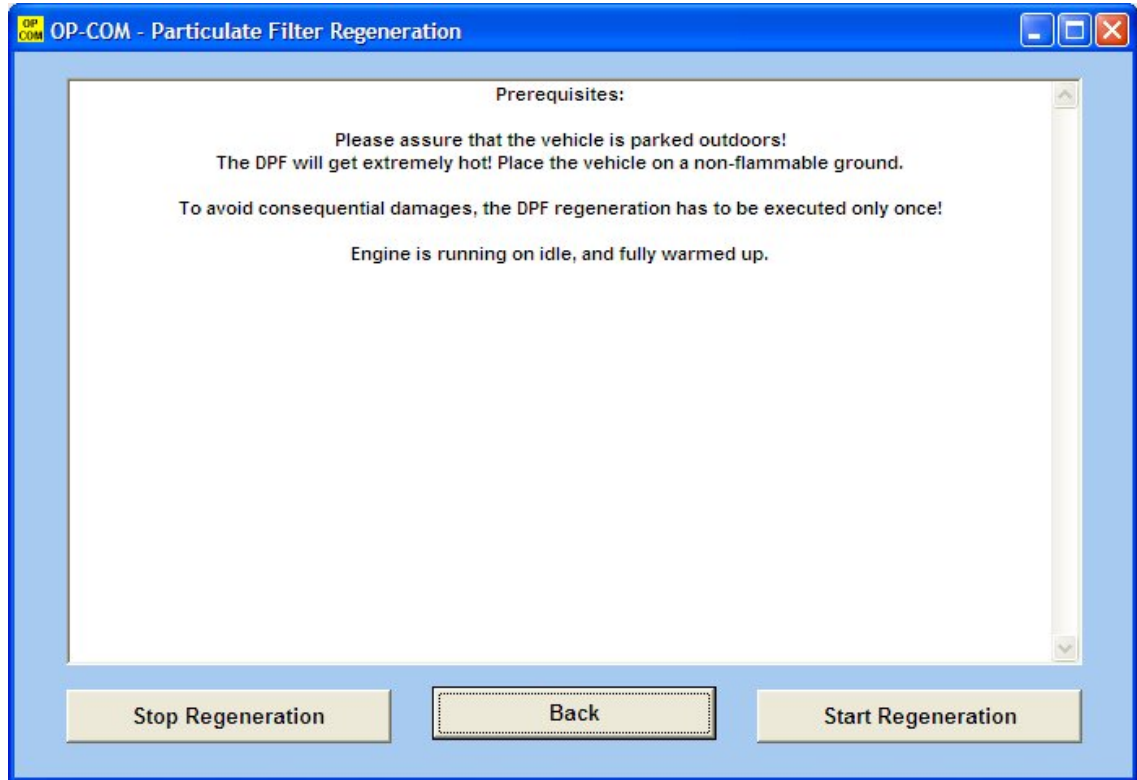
OP COM OP-COM - Particulate Filter Regeneration

Prerequisites:

Please assure that the vehicle is parked outdoors!
The DPF will get extremely hot! Place the vehicle on a non-flammable ground.

To avoid consequential damages, the DPF regeneration has to be executed only once!

Engine is running on idle, and fully warmed up.

Stop Regeneration

Back

Start Regeneration